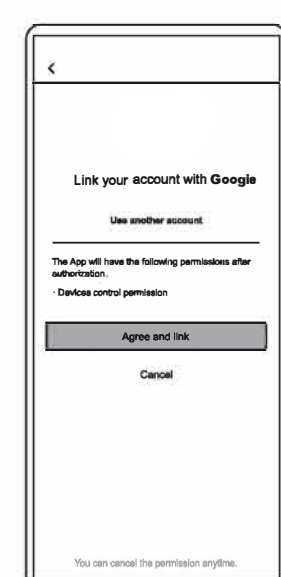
<

Link your account with Google

Use another account

The App will have the following permissions after authorization.

· Devices control permission

Agree and link

Cancel

You can cancel the permission anytime.